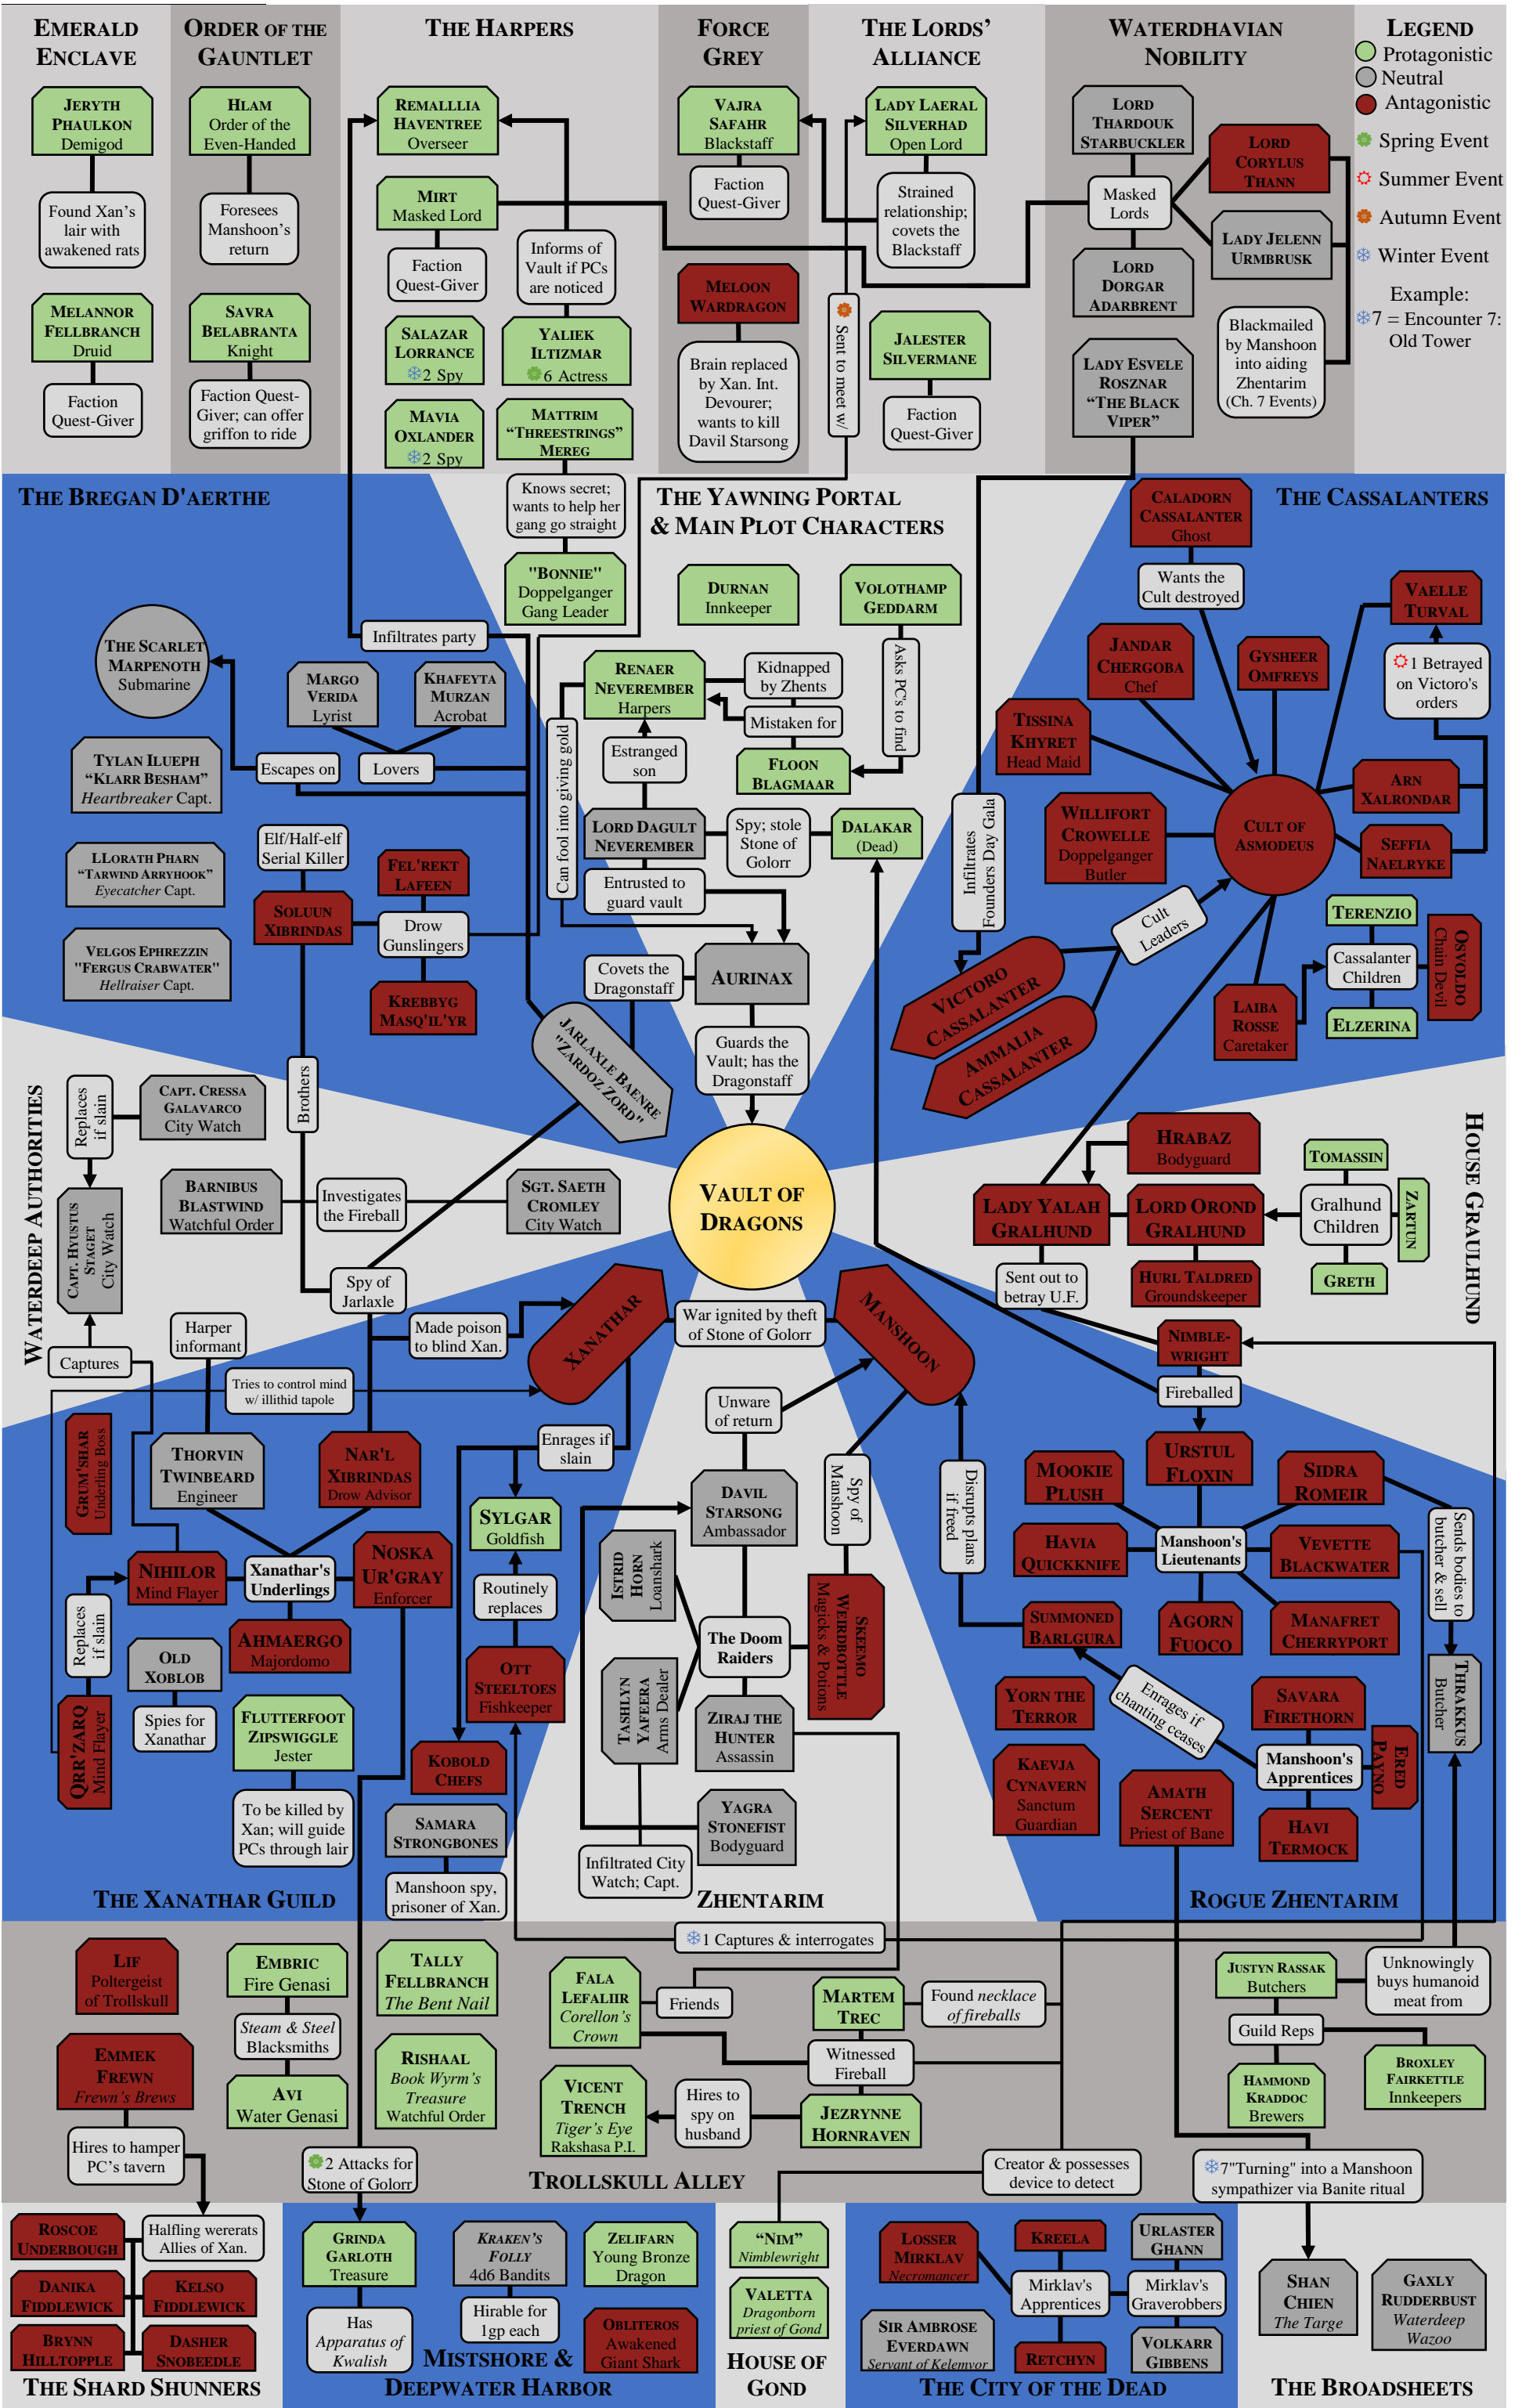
EMERALD ENCLAVE

JERYTH PHAULKON
Demigod

Found Xan's lair with awakened rats

MELANNOR FELLBRANCH
Druid

Faction Quest-Giver

ORDER OF THE GAUNTLET

HLAM
Order of the Even-Handed

Foresees Manshoon's return

SAVRA BELABRANTA
Knight

Faction Quest-Giver; can offer griffon to ride

THE HARPERS

REMALLLIA HAVENTREE
Overseer

MIRT
Masked Lord

Faction Quest-Giver

Informs of Vault if PCs are noticed

SALAZAR LORRANCE
2 Spy

YALIEK ILTIZMAR
6 Actress

MAVIA OXLANDER
2 Spy

MATTRIM "THREESTRINGS" MEREG

Knows secret; wants to help her gang go straight

"BONNIE"
Doppelganger
Gang Leader

FORCE GREY

VAJRA SAFAHR
Blackstaff

Faction Quest-Giver

MELOON WARDRAGON

Brain replaced by Xan. Int. Devourer; wants to kill Davil Starsong

THE LORDS' ALLIANCE

LADY LAERAL SILVERHAD
Open Lord

Strained relationship; covets the Blackstaff

Sent to meet w/

JALESTER SILVERMANE

Faction Quest-Giver

WATERDHAVIAN NOBILITY

LORD THARDOUK STARBUCKLER

Masked Lords

LORD CORYLUS THANN

LADY JELENN URMBRUSK

LORD DORGAR ADARBRENT

LADY ESVELE ROSZNAR "THE BLACK VIPER"

Blackmailed by Manshoon into aiding Zhentarim (Ch. 7 Events)

LEGEND
Protagonistic
Neutral
Antagonistic
Spring Event
Summer Event
Autumn Event
Winter Event
Example:
7 = Encounter 7: Old Tower

THE BREGAN D'AERTHE

THE SCARLET MARPENOTH
Submarine

Infiltrates party

MARGO VERIDA
Lyrist

KHAFEYTA MURZAN
Acrobat

Escapes on

Lovers

TYLAN ILUEPH "KLARR BESHAM"
Heartbreaker Capt.

LLORATH PHARN "TARWIND ARRYHOOK"
Eyecatcher Capt.

VELGOS EPHREZZIN "FERGUS CRABWATER"
Hellraiser Capt.

Elf/Half-elf Serial Killer

SOLUUN XIBRINDAS

FEL'REKT LAFEEN

Drow Gunslingers

KREBBYG MASQ'IL'YR

Brothers

THE YAWNING PORTAL & MAIN PLOT CHARACTERS

DURNAN
Innkeeper

VOLOTHAMP GEDDARM

Asks PC's to find

RENAER NEVEREMBER
Harpers

Kidnapped by Zhents

Mistaken for

FLOON BLAGMAAR

Can fool into giving gold

Estranged son

LORD DAGULT NEVEREMBER

Spy; stole Stone of Golorr

DALAKAR
(Dead)

Entrusted to guard vault

Covets the Dragonstaff

AURINAX

JARLAXLE BAENRE "ZARDOZ ZORD"

Guards the Vault; has the Dragonstaff

VAULT OF DRAGONS

THE CASSALANTERS

CALADORN CASSALANTER
Ghost

Wants the Cult destroyed

VAELLE TURVAL

1 Betrayed on Victoro's orders

JANDAR CHERGOBA
Chef

GYSHEER OMFREYS

TISSINA KHYRET
Head Maid

Infiltrates Founders Day Gala

WILLIFORT CROWELLE
Doppelganger Butler

CULT OF ASMODEUS

ARN XALRONDAR

SEFFIA NAELRYKE

Cult Leaders

VICTORO CASSALANTER

AMMALIA CASSALANTER

TERENZIO

Cassalanter Children

OSVOLDO
Chain Devil

LAIBA ROSSE
Caretaker

ELZERINA

HOUSE GRALHUND

HRABAZ
Bodyguard

LADY YALAH GRALHUND

LORD OROND GRALHUND

TOMASSIN

Gralhund Children

ZARTUN

GRETH

Sent out to betray U.F.

HURL TALDRED
Groundskeeper

WATERDEEP AUTHORITIES

Replaces if slain

CAPT. CRESSA GALAVARCO
City Watch

CAPT. HYUSTUS STAGET
City Watch

BARNIBUS BLASTWIND
Watchful Order

Investigates the Fireball

SGT. SAETH CROMLEY
City Watch

Spy of Jarlaxle

Captures

Harper informant

Made poison to blind Xan.

XANATHAR

War ignited by theft of Stone of Golorr

MANSHOON

NIMBLEWRIGHT

Fireballed

Tries to control mind w/ illithid tapole

GRUM'SHAR
Underling Boss

THORVIN TWINBEARD
Engineer

NAR'L XIBRINDAS
Drow Advisor

Enrages if slain

SYLGAR
Goldfish

Unware of return

Spy of Manshoon

Disrupts plans if freed

DAVIL STARSONG
Ambassador

ISTRID HORN
Loanshark

NIHILOR
Mind Flayer

Xanathar's Underlings

NOSKA UR'GRAY
Enforcer

Routinely replaces

Replaces if slain

OLD XOBLOB

AHMAERGO
Majordomo

OTT STEELTOES
Fishkeeper

The Doom Raiders

SKEEMO WEIRDBOTTLE
Magicks & Potions

Spies for Xanathar

FLUTTERFOOT ZIPSWIGGLE
Jester

TASHLYN YAFEERA
Arms Dealer

ZIRAJ THE HUNTER
Assassin

QRR'ZARQ
Mind Flayer

To be killed by Xan; will guide PCs through lair

KOBOLD CHEFS

SAMARA STRONGBONES

YAGRA STONEFIST
Bodyguard

Mansoon spy, prisoner of Xan.

Infiltrated City Watch; Capt.

THE XANATHAR GUILD

ZHENTARIM

URSTUL FLOXIN

MOOKIE PLUSH

SIDRA ROMEIR

HAVIA QUICKKNIFE

Manshoon's Lieutenants

VEVETTE BLACKWATER

Sends bodies to butcher & sell

SUMMONED BARLGURA

AGORN FUOCO

MANAFRET CHERRYPORT

YORN THE TERROR

Enrages if chanting ceases

SAVARA FIRETHORN

THIRAKKUS
Butcher

KAEVJA CYNAVERN
Sanctum Guardian

AMATH SERCENT
Priest of Bane

Manshoon's Apprentices

EREJ PAYNO

HAVI TERMOCK

ROGUE ZHENTARIM

1 Captures & interrogates

LIF
Poltergeist of Trollskull

EMBRIC
Fire Genasi

TALLY FELLBRANCH
The Bent Nail

FALA LEFALIIR
Corellon's Crown

Friends

MARTEM TREC

Found necklace of fireballs

JUSTYN RASSAK
Butchers

Unknowingly buys humanoid meat from

Steam & Steel Blacksmiths

Guild Reps

EMMEK FREWN
Frewn's Brews

AVI
Water Genasi

RISHAAL
Book Wyrm's Treasure
Watchful Order

Witnessed Fireball

HAMMOND KRADDOC
Brewers

BROXLEY FAIRKETTLE
Innkeepers

VICENT TRENCH
Tiger's Eye
Rakshasa P.I.

Hires to spy on husband

JEZRYNNE HORNRAVEN

Hires to hamper PC's tavern

2 Attacks for Stone of Golorr

TROLLSKULL ALLEY

Creator & possesses device to detect

7"Turning" into a Manshoon sympathizer via Banite ritual

ROSCOE UNDERBOUGH

Halfling wererats Allies of Xan.

DANIKA FIDDLEWICK

KELSO FIDDLEWICK

BRYNN HILLTOPPLE

DASHER SNOBEEDLE

THE SHARD SHUNNERS

GRINDA GARLOTH
Treasure

Has Apparatus of Kwalish

KRAKEN'S FOLLY
4d6 Bandits

Hirable for 1gp each

ZELIFARN
Young Bronze Dragon

OBLITEROS
Awakened Giant Shark

MISTSHORE & DEEPWATER HARBOR

"NIM"
Nimblewright

VALETTA
Dragonborn priest of Gond

HOUSE OF GOND

LOSSER MIRKLAV
Necromancer

KREELA

URLASTER GHANN

Mirklav's Apprentices

Mirklav's Graverobbers

SIR AMBROSE EVERDAWN
Servant of Kelemvor

RETCHYN

VOLKARR GIBBENS

THE CITY OF THE DEAD

SHAN CHIEN
The Targe

GAXLY RUDDERBURST
Waterdeep Wazoo

THE BROADSHEETS